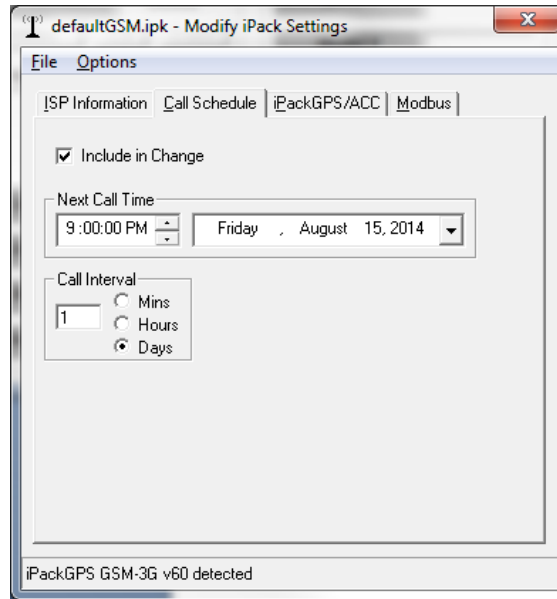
defaultGSM.ipk - Modify iPack Settings

File Options

ISP Information | Call Schedule | iPackGPS/ACC | Modbus

Include in Change

Next Call Time

9:00:00 PM

Friday , August 15, 2014

Call Interval

1

Mins

Hours

Days

iPackGPS GSM-3G v60 detected